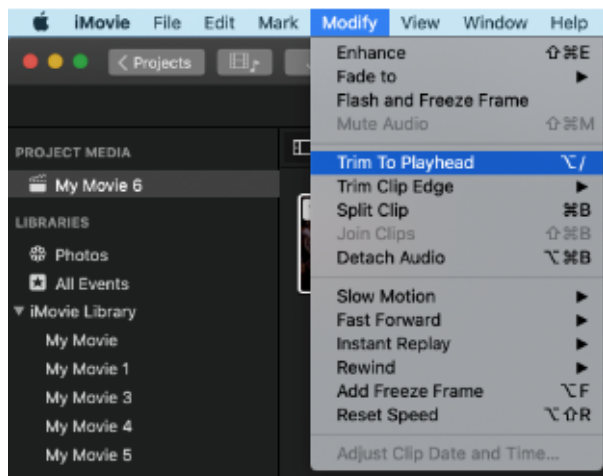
iMovie File Edit Mark Modify View Window Help

Projects

PROJECT MEDIA
My Movie 6

LIBRARIES
Photos
All Events
iMovie Library
My Movie
My Movie 1
My Movie 3
My Movie 4
My Movie 5

Enhance ⇧⌘E
Fade to ▶
Flash and Freeze Frame
Mute Audio ⇧⌘M
Trim To Playhead ⌥/
Trim Clip Edge ▶
Split Clip ⌘B
Join Clips ⇧⌘B
Detach Audio ⌥⌘B
Slow Motion ▶
Fast Forward ▶
Instant Replay ▶
Rewind ▶
Add Freeze Frame ⌥F
Reset Speed ⌥⇧R
Adjust Clip Date and Time...